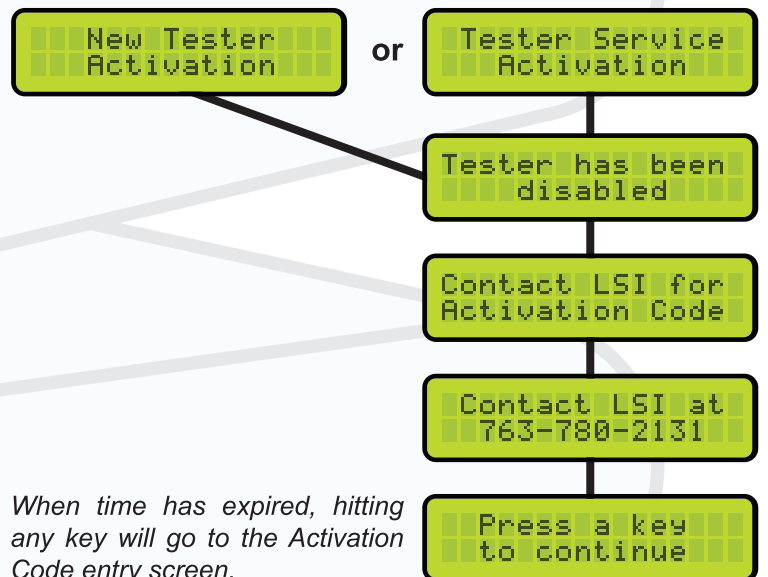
New Tester
Activation

or

Tester Service
Activation

Tester has been
disabled

Contact LSI for
Activation Code

Contact LSI at
763-780-2131

When time has expired, hitting any key will go to the Activation Code entry screen.

Press a key
to continue